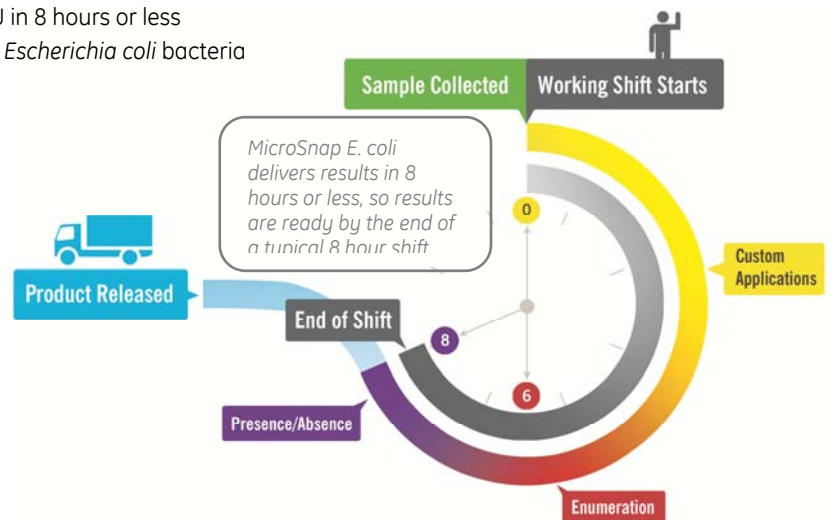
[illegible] in 8 hours or less
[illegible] *Escherichia coli* bacteria

Sample Collected
Working Shift Starts

*MicroSnap E. coli delivers results in 8 hours or less, so results are ready by the end of a typical 8 hour shift*

0

Custom Applications

Product Released

End of Shift

8

6

Presence/Absence

Enumeration